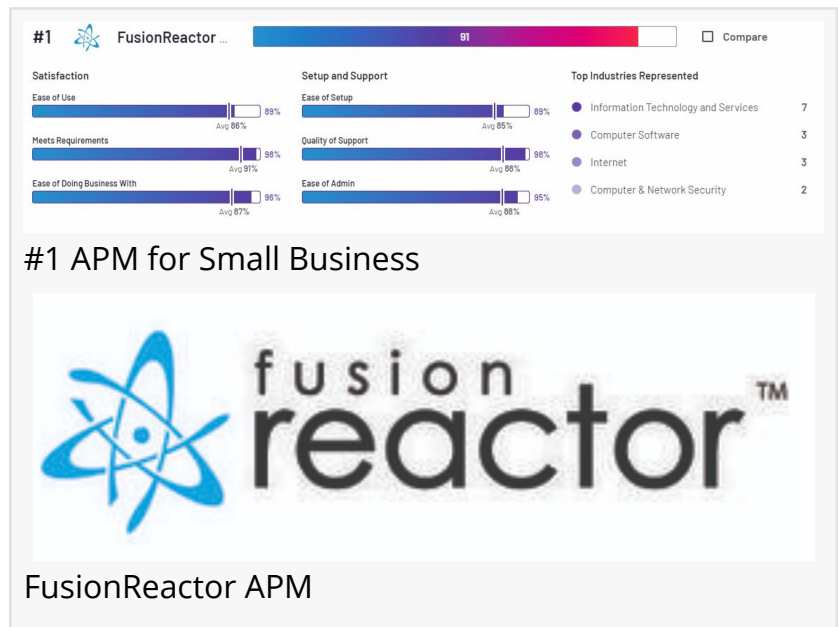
#1 FusionReactor ...

91

Compare

Satisfaction

Ease of Use
89%
Avg 86%

Meets Requirements
98%
Avg 91%

Ease of Doing Business With
96%
Avg 87%

Setup and Support

Ease of Setup
89%
Avg 85%

Quality of Support
98%
Avg 88%

Ease of Admin
95%
Avg 88%

Top Industries Represented

| Industry | Count |
|---|---|
| Information Technology and Services | 7 |
| Computer Software | 3 |
| Internet | 3 |
| Computer & Network Security | 2 |

#1 APM for Small Business

fusion reactor ™

FusionReactor APM